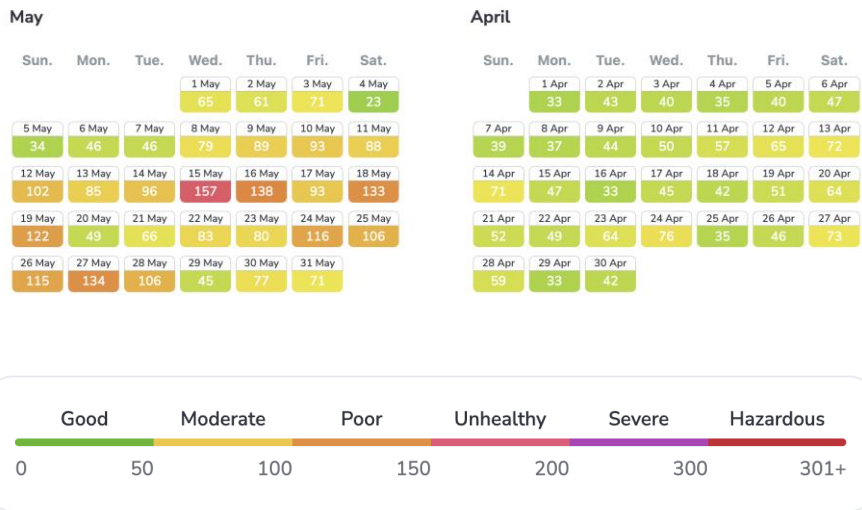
May

| Sun. | Mon. | Tue. | Wed. | Thu. | Fri. | Sat. |
|---|---|---|---|---|---|---|
| | | | 1 May 65 | 2 May 61 | 3 May 71 | 4 May 23 |
| 5 May 34 | 6 May 46 | 7 May 46 | 8 May 79 | 9 May 89 | 10 May 93 | 11 May 88 |
| 12 May 102 | 13 May 85 | 14 May 96 | 15 May 157 | 16 May 138 | 17 May 93 | 18 May 133 |
| 19 May 122 | 20 May 49 | 21 May 66 | 22 May 83 | 23 May 80 | 24 May 116 | 25 May 106 |
| 26 May 115 | 27 May 134 | 28 May 106 | 29 May 45 | 30 May 77 | 31 May 71 | |

April

| Sun. | Mon. | Tue. | Wed. | Thu. | Fri. | Sat. |
|---|---|---|---|---|---|---|
| | 1 Apr 33 | 2 Apr 43 | 3 Apr 40 | 4 Apr 35 | 5 Apr 40 | 6 Apr 47 |
| 7 Apr 39 | 8 Apr 37 | 9 Apr 44 | 10 Apr 50 | 11 Apr 57 | 12 Apr 65 | 13 Apr 72 |
| 14 Apr 71 | 15 Apr 47 | 16 Apr 33 | 17 Apr 45 | 18 Apr 42 | 19 Apr 51 | 20 Apr 64 |
| 21 Apr 52 | 22 Apr 49 | 23 Apr 64 | 24 Apr 76 | 25 Apr 35 | 26 Apr 46 | 27 Apr 73 |
| 28 Apr 59 | 29 Apr 33 | 30 Apr 42 | | | | |

Good Moderate Poor Unhealthy Severe Hazardous

0 50 100 150 200 300 301+